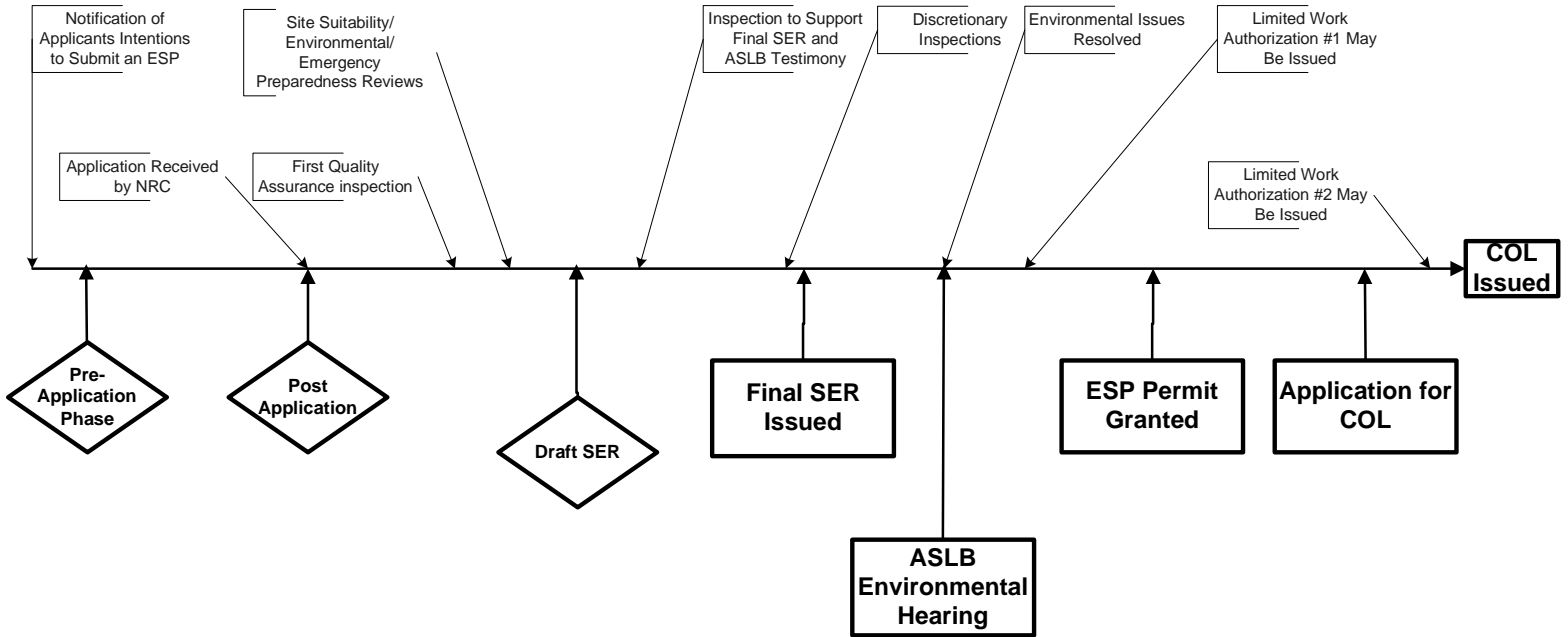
Notification of Applicants Intentions to Submit an ESP

Site Suitability/ Environmental/ Emergency Preparedness Reviews

Inspection to Support Final SER and ASLB Testimony

Discretionary Inspections

Environmental Issues Resolved

Limited Work Authorization #1 May Be Issued

Application Received by NRC

First Quality Assurance inspection

Limited Work Authorization #2 May Be Issued

COL Issued

Pre-Application Phase

Post Application

Draft SER

Final SER Issued

ASLB Environmental Hearing

ESP Permit Granted

Application for COL